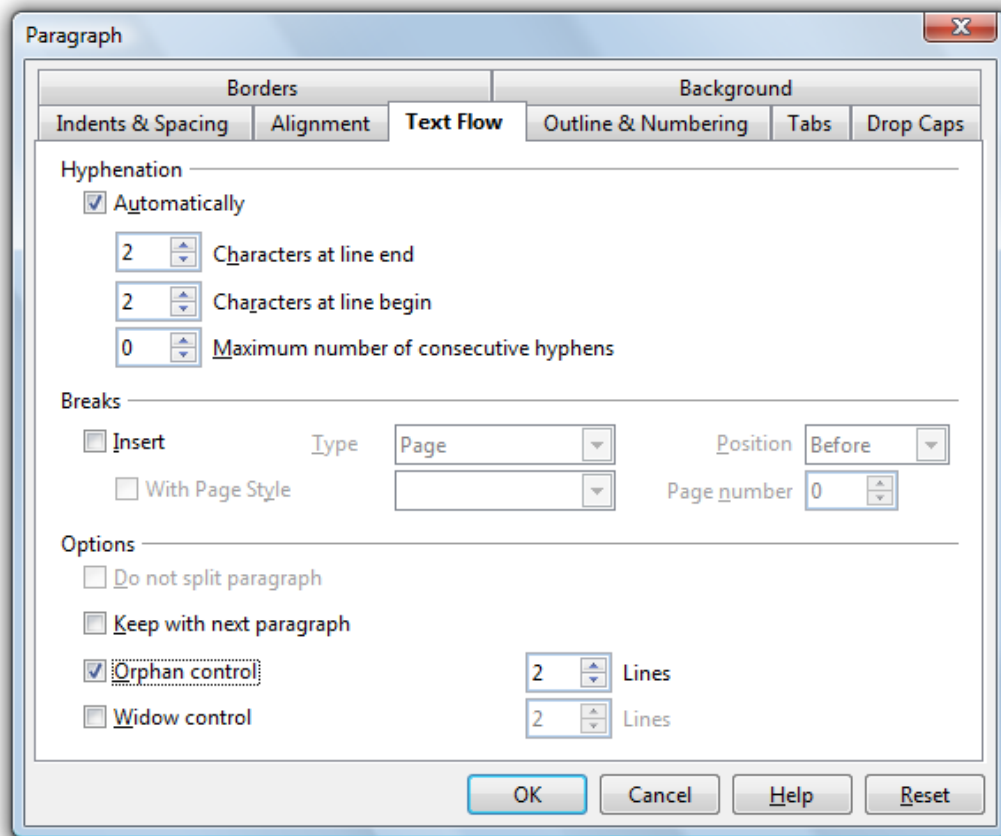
Paragraph

Borders
Background
Indents & Spacing
Alignment
Text Flow
Outline & Numbering
Tabs
Drop Caps

Hyphenation
Automatically
2 Characters at line end
2 Characters at line begin
0 Maximum number of consecutive hyphens

Breaks
Insert
Type
Page
Position
Before
With Page Style
Page number
0

Options
Do not split paragraph
Keep with next paragraph
Orphan control
2 Lines
Widow control
2 Lines

OK
Cancel
Help
Reset